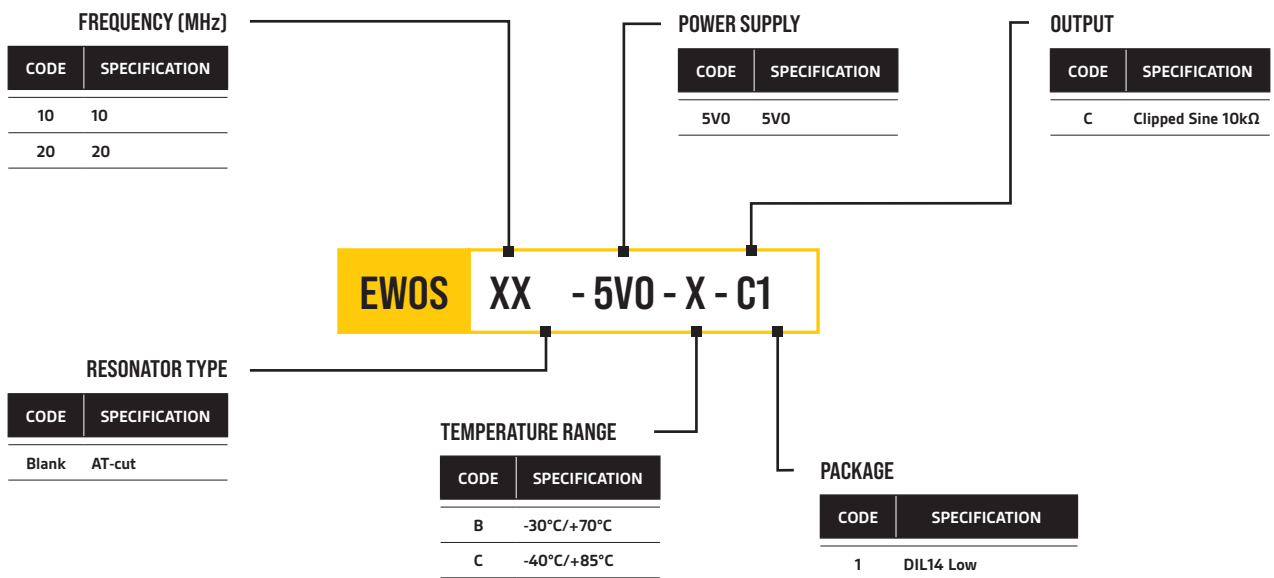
FREQUENCY (MHz)

| CODE | SPECIFICATION |
|---|---|
| 10 | 10 |
| 20 | 20 |

POWER SUPPLY

| CODE | SPECIFICATION |
|---|---|
| 5V0 | 5V0 |

OUTPUT

| CODE | SPECIFICATION |
|---|---|
| C | Clipped Sine 10kΩ |

EWOS XX - 5V0 - X - C1

RESONATOR TYPE

| CODE | SPECIFICATION |
|---|---|
| Blank | AT-cut |

TEMPERATURE RANGE

| CODE | SPECIFICATION |
|---|---|
| B | -30°C/+70°C |
| C | -40°C/+85°C |

PACKAGE

| CODE | SPECIFICATION |
|---|---|
| 1 | DIL14 Low |